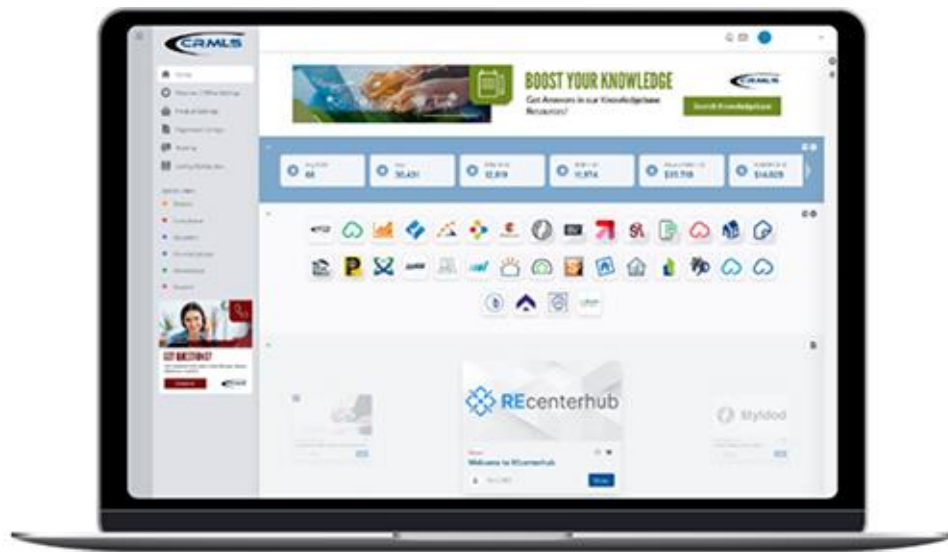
CRMLS

Home

BOOST YOUR KNOWLEDGE

Get Answers in our Knowledgebase Resources!

CRMLS

Search Knowledgebase

66

30,431

12,819

11,974

$35,718

$14,029

GOT QUESTIONS?

REcenterhub

Welcome to REcenterhub

Stylded